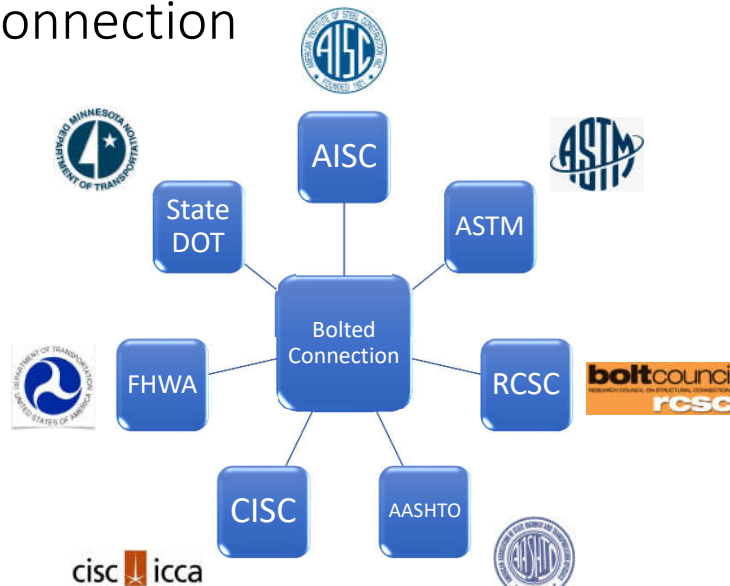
onnection

AMERICAN INSTITUTE OF STEEL CONSTRUCTION INC. AISC FOUNDED 1921

AISC

MINNESOTA DEPARTMENT OF TRANSPORTATION

ASTM

State DOT

ASTM

Bolted Connection

DEPARTMENT OF TRANSPORTATION UNITED STATES OF AMERICA

FHWA

RCSC

boltcounci
RESEARCH COUNCIL ON STRUCTURAL CONNECTION
rcsc

CISC

AASHTO

cisc icca

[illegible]